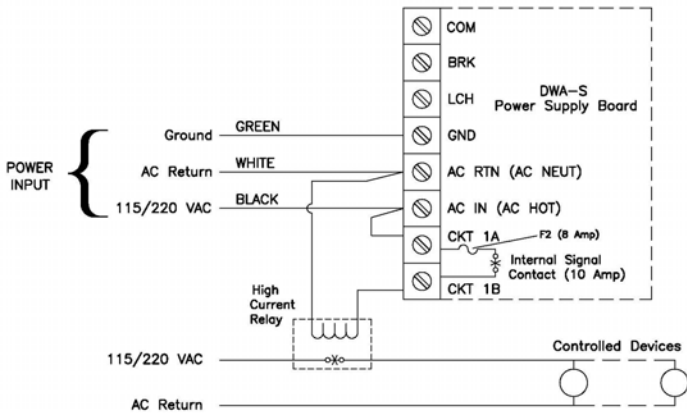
COM
BRK
LCH
DWA-S
Power Supply Board
GND
AC RTN (AC NEUT)
AC IN (AC HOT)
CKT 1A
F2 (8 Amp)
Internal Signal Contact (10 Amp)
CKT 1B

POWER INPUT
Ground
GREEN
AC Return
WHITE
115/220 VAC
BLACK

High Current Relay

115/220 VAC
Controlled Devices
AC Return